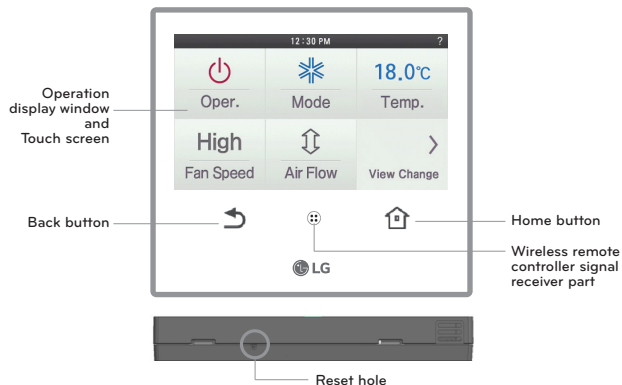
12 : 30 PM

?

Oper.

Mode

18.0℃

Temp.

High

Fan Speed

Air Flow

View Change

Operation display window and Touch screen

Back button

Home button

Wireless remote controller signal receiver part

LG

Reset hole